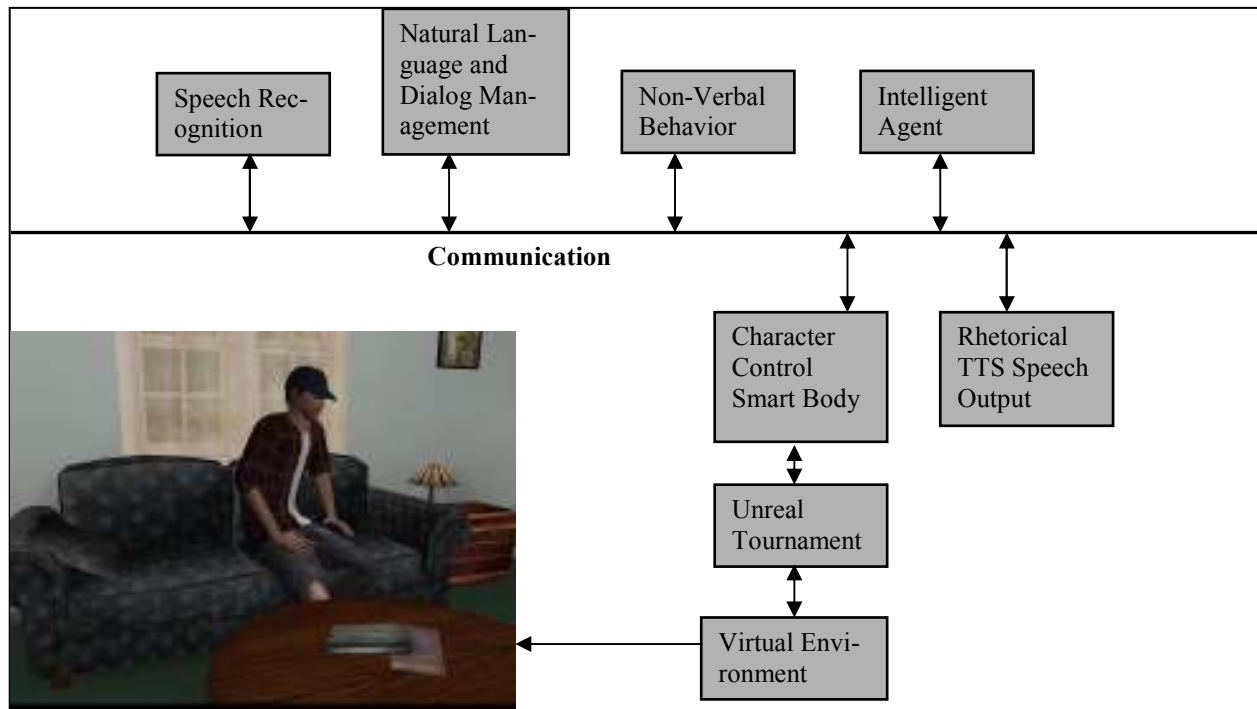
Speech Recognition

Natural Language and Dialog Management

Non-Verbal Behavior

Intelligent Agent

Communication

Character Control Smart Body

Rhetorical TTS Speech Output

Unreal Tournament

Virtual Environment